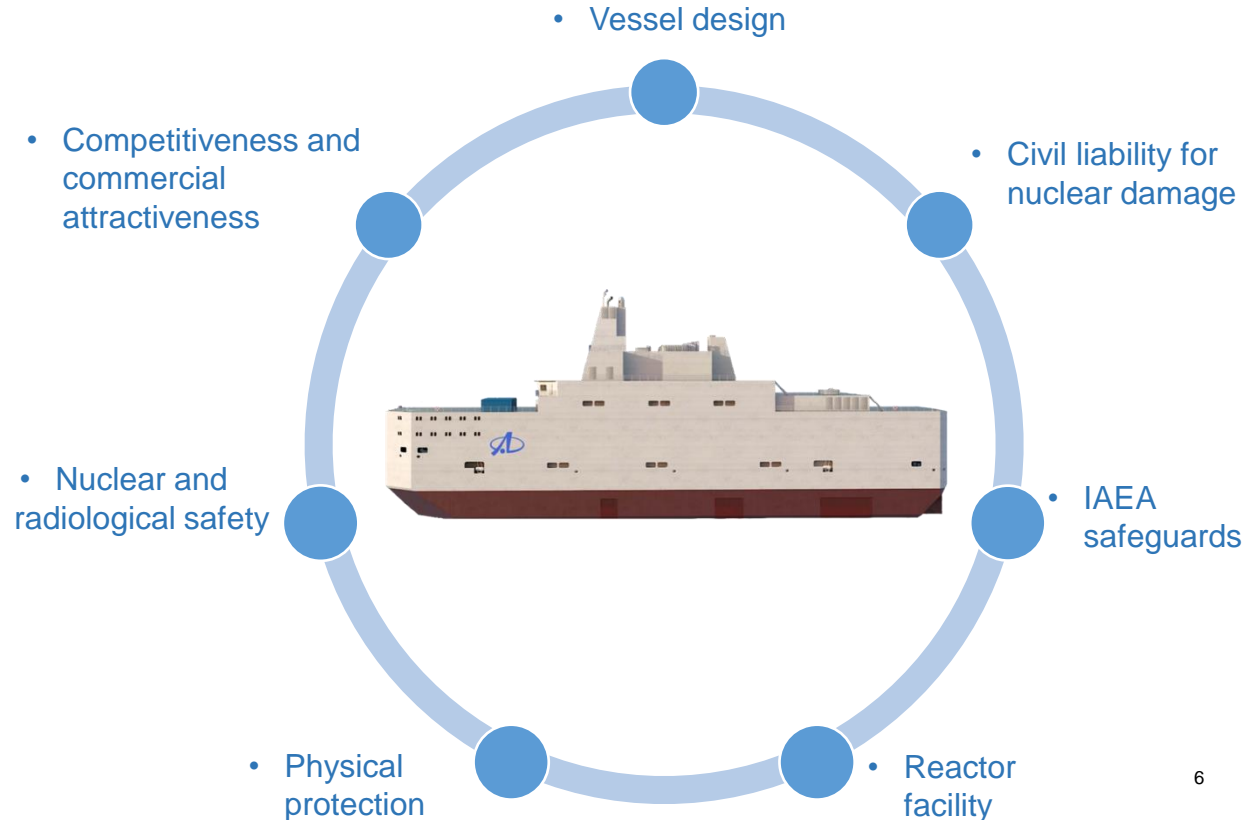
• Vessel design

• Civil liability for nuclear damage

• IAEA safeguards

• Reactor facility

• Physical protection

• Nuclear and radiological safety

• Competitiveness and commercial attractiveness

6